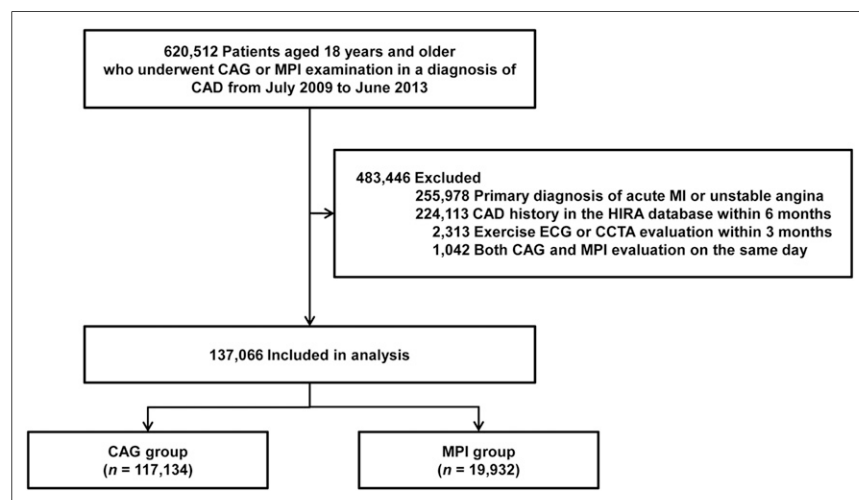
620,512 Patients aged 18 years and older who underwent CAG or MPI examination in a diagnosis of CAD from July 2009 to June 2013

483,446 Excluded
255,978 Primary diagnosis of acute MI or unstable angina
224,113 CAD history in the HIRA database within 6 months
2,313 Exercise ECG or CCTA evaluation within 3 months
1,042 Both CAG and MPI evaluation on the same day

137,066 Included in analysis

CAG group
($n$ = 117,134)

MPI group
($n$ = 19,932)